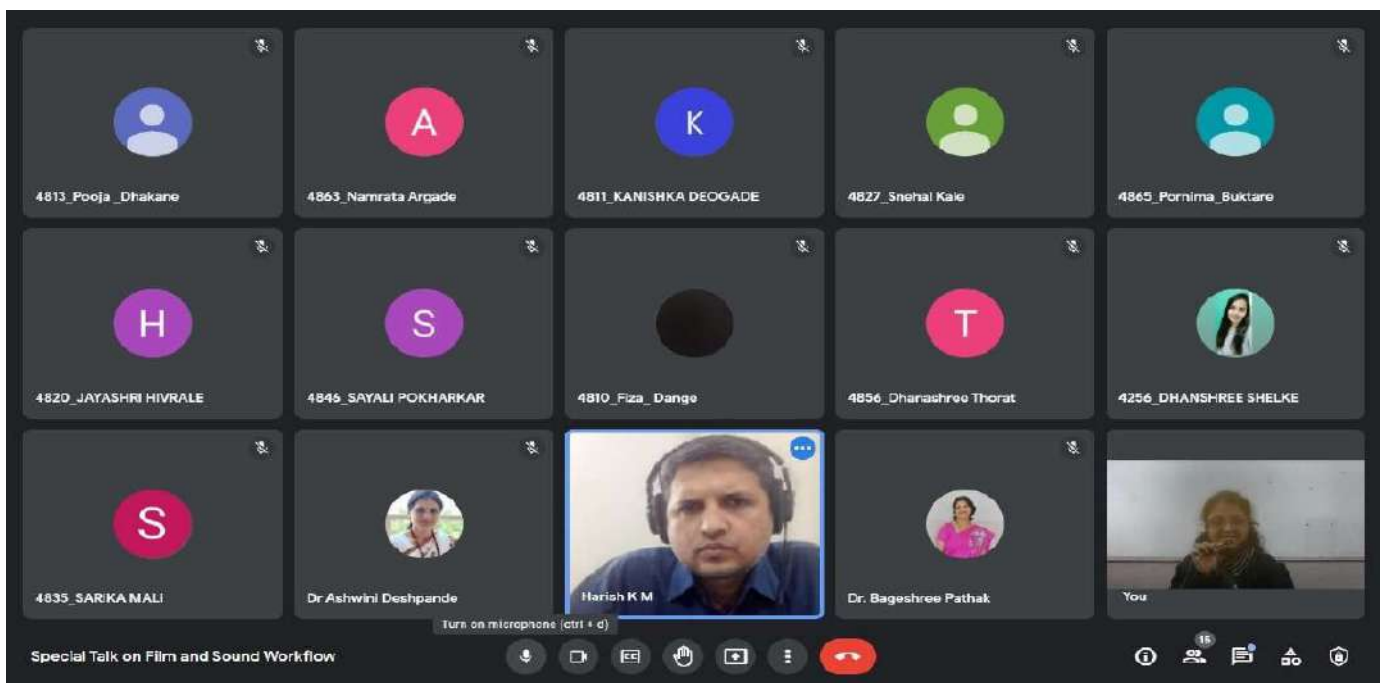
A

4813_Pooja _Dhakane

4863_Namrata Argade

K

4811_KANISHKA DEOGADE

4827_Snehal Kale

4865_Pornima_Buktare

H

4820_JAYASHRI HIVRALE

S

4846_SAYALI POKHARKAR

4810_Fiza_ Dange

T

4856_Dhanashree Thorat

4256_DHANSHREE SHELKE

S

4835_SARIKA MALI

Dr Ashwini Deshpande

Harish K M

Dr. Bageshree Pathak

You

Turn on microphone (ctrl + d)

Special Talk on Film and Sound Workflow

15